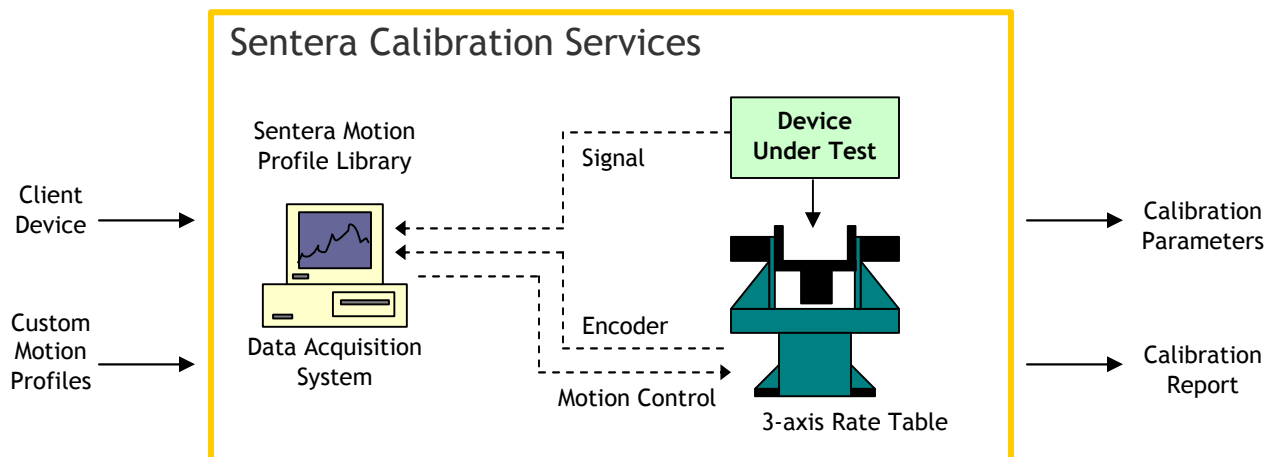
Client Device

Custom Motion Profiles

Sentera Calibration Services

Sentera Motion Profile Library

Signal

Device Under Test

Data Acquisition System

Encoder

Motion Control

3-axis Rate Table

Calibration Parameters

Calibration Report